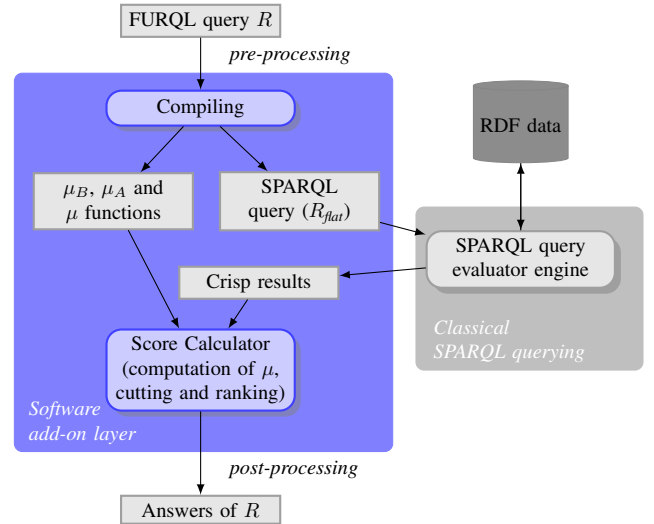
FURQL query $R$

pre-processing

Compiling

$\mu_B$, $\mu_A$ and $\mu$ functions

SPARQL query ($R_{flat}$)

RDF data

SPARQL query evaluator engine

Crisp results

Score Calculator (computation of $\mu$, cutting and ranking)

Classical SPARQL querying

Software add-on layer

post-processing

Answers of $R$